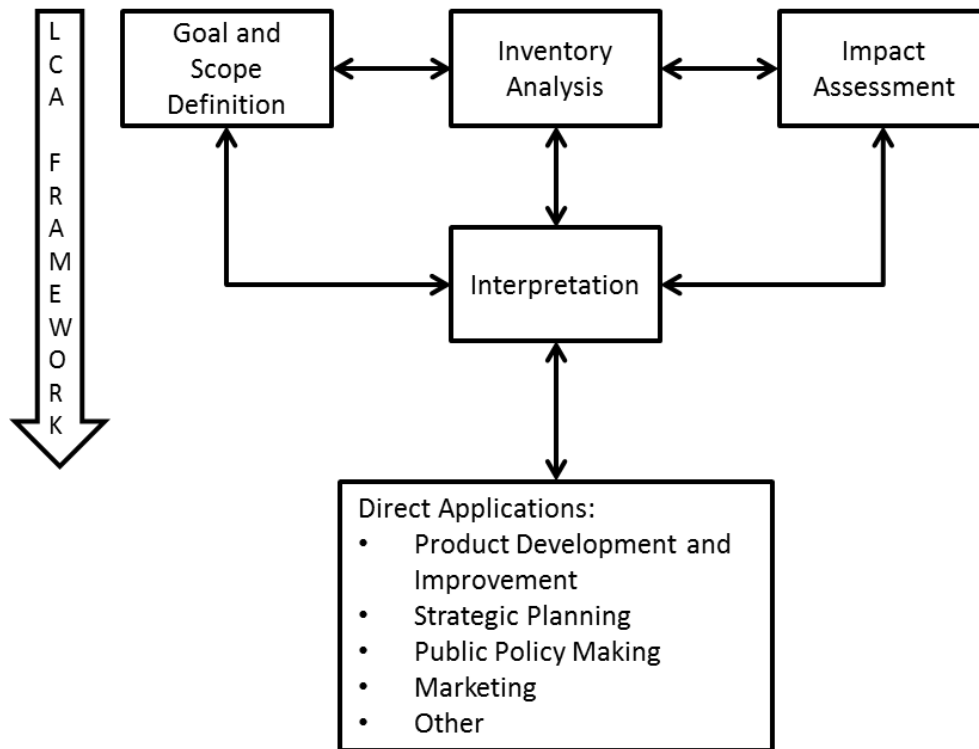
LCA FRAMEWORK

Goal and Scope Definition

Inventory Analysis

Impact Assessment

Interpretation

Direct Applications:
• Product Development and Improvement
• Strategic Planning
• Public Policy Making
• Marketing
• Other